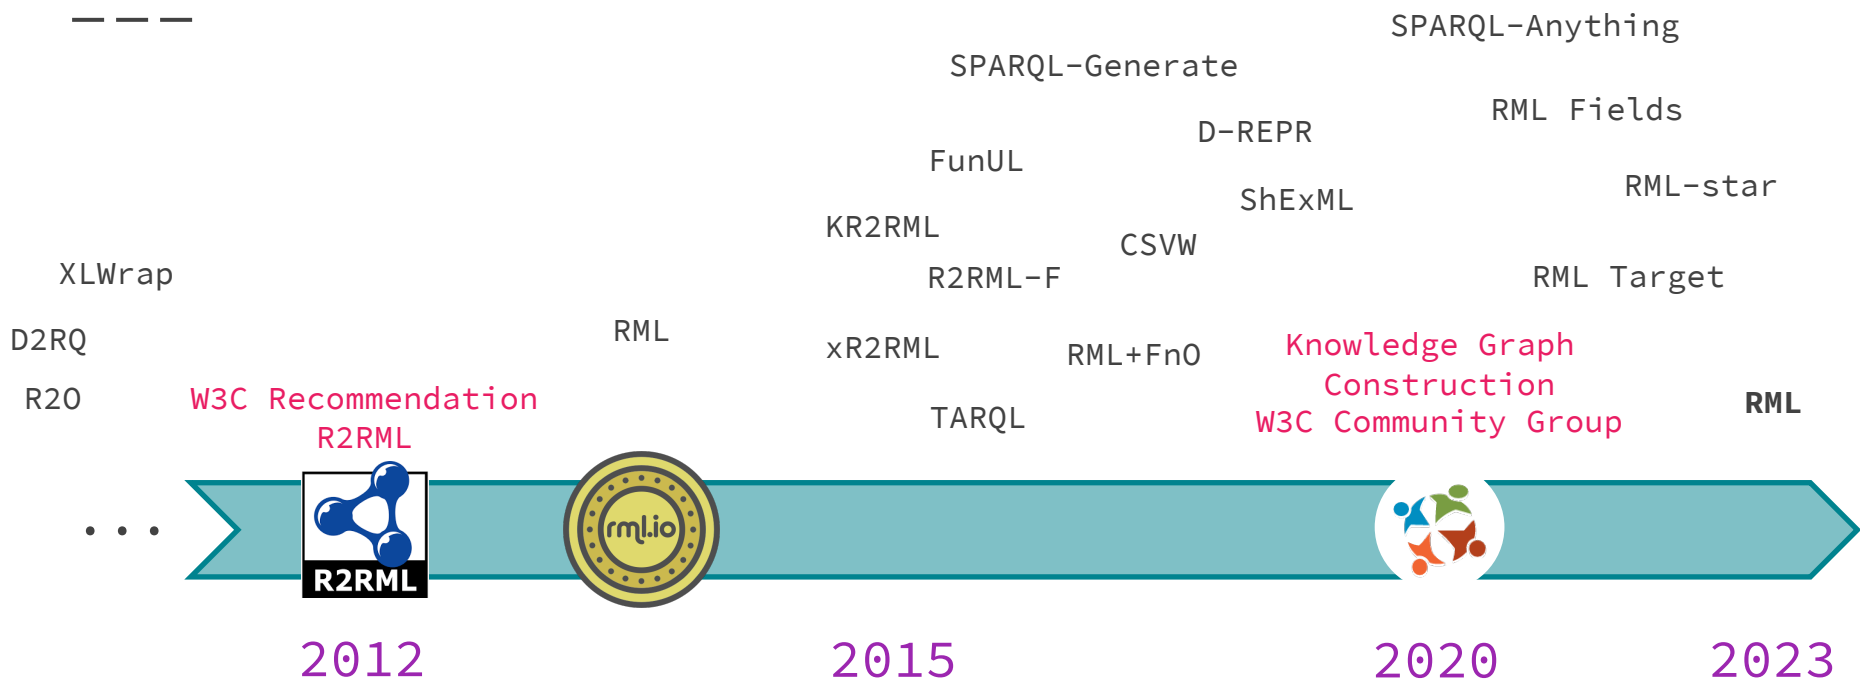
SPARQL-Anything

SPARQL-Generate

RML Fields

D-REPR

FunUL

RML-star

ShExML

KR2RML

CSVW

XLWrap

R2RML-F

RML Target

D2RQ

RML

xR2RML

RML+FnO

Knowledge Graph Construction W3C Community Group

R2O

W3C Recommendation R2RML

TARQL

RML

...

R2RML

rml.io

2012

2015

2020

2023